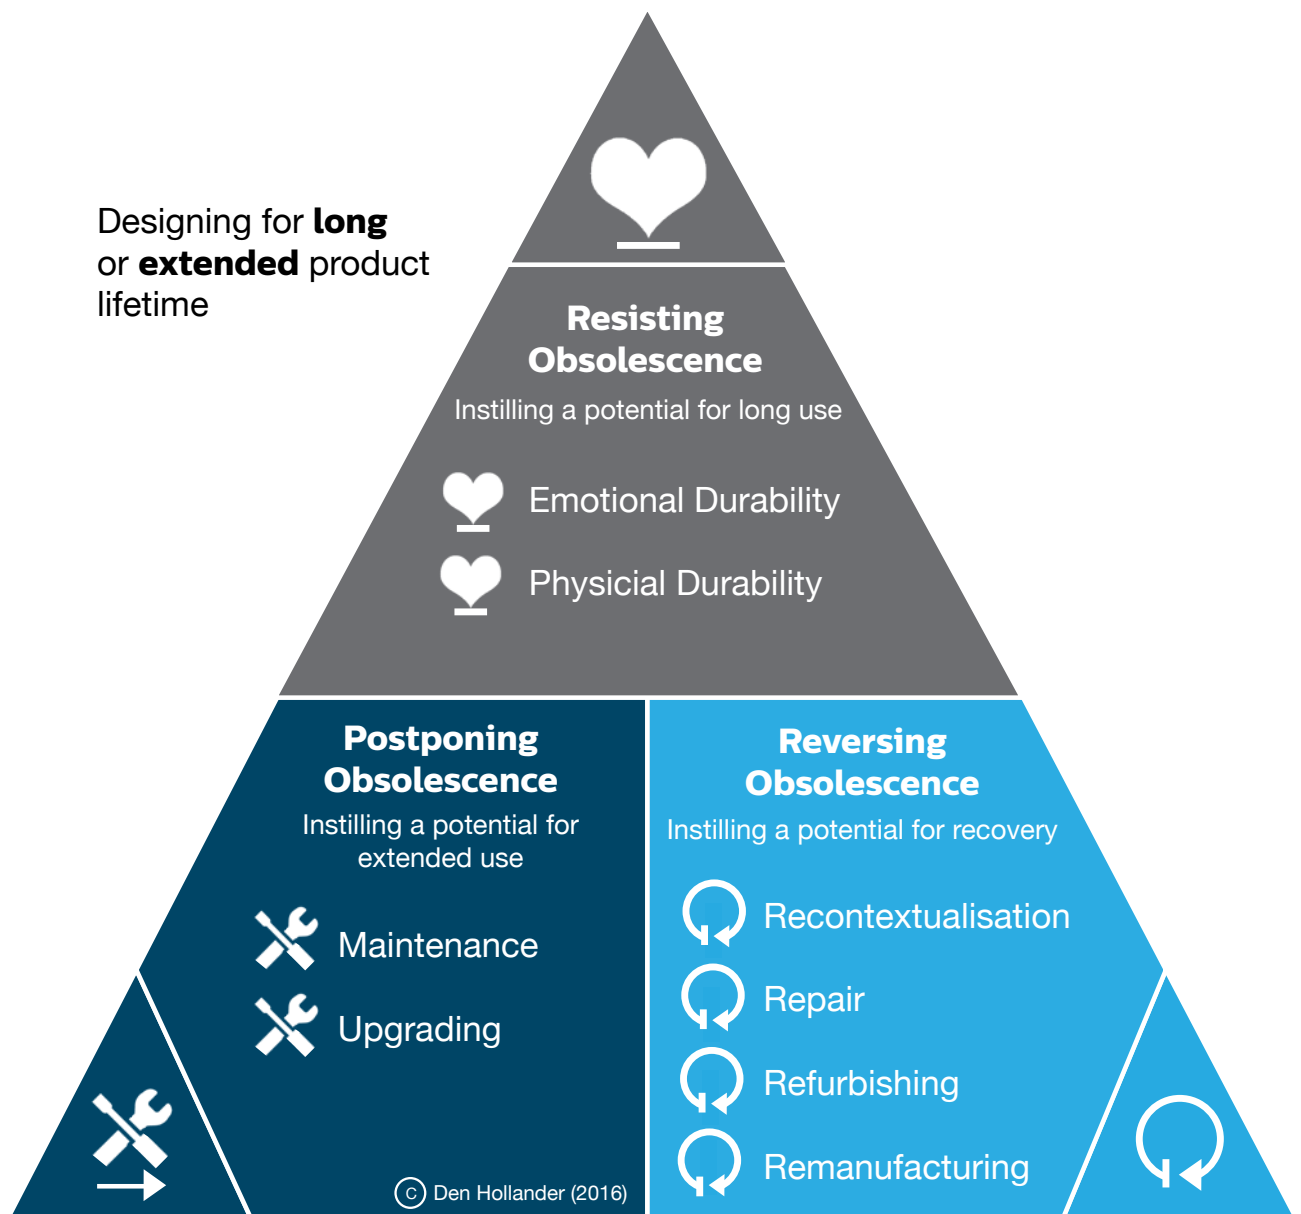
Designing for **long** or **extended** product lifetime

**Resisting Obsolescence**
Instilling a potential for long use

Emotional Durability

Physicial Durability

**Postponing Obsolescence**
Instilling a potential for extended use

Maintenance

Upgrading

**Reversing Obsolescence**
Instilling a potential for recovery

Recontextualisation

Repair

Refurbishing

Remanufacturing

© Den Hollander (2016)